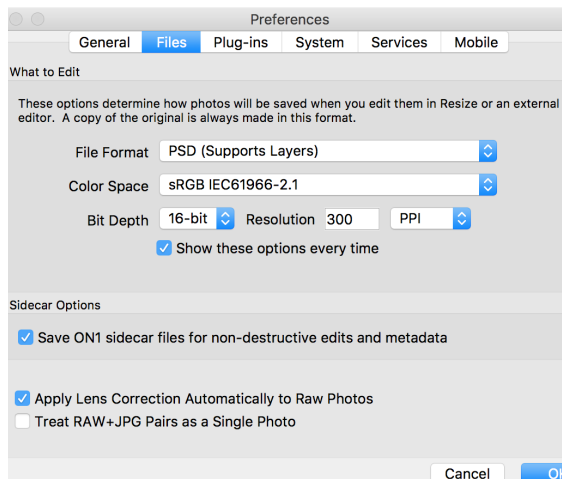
Preferences

General | Files | Plug-ins | System | Services | Mobile

What to Edit

These options determine how photos will be saved when you edit them in Resize or an external editor. A copy of the original is always made in this format.

File Format PSD (Supports Layers)

Color Space sRGB IEC61966-2.1

Bit Depth 16-bit Resolution 300 PPI

Show these options every time

Sidecar Options

Save ON1 sidecar files for non-destructive edits and metadata

Apply Lens Correction Automatically to Raw Photos

Treat RAW+JPG Pairs as a Single Photo

Cancel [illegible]